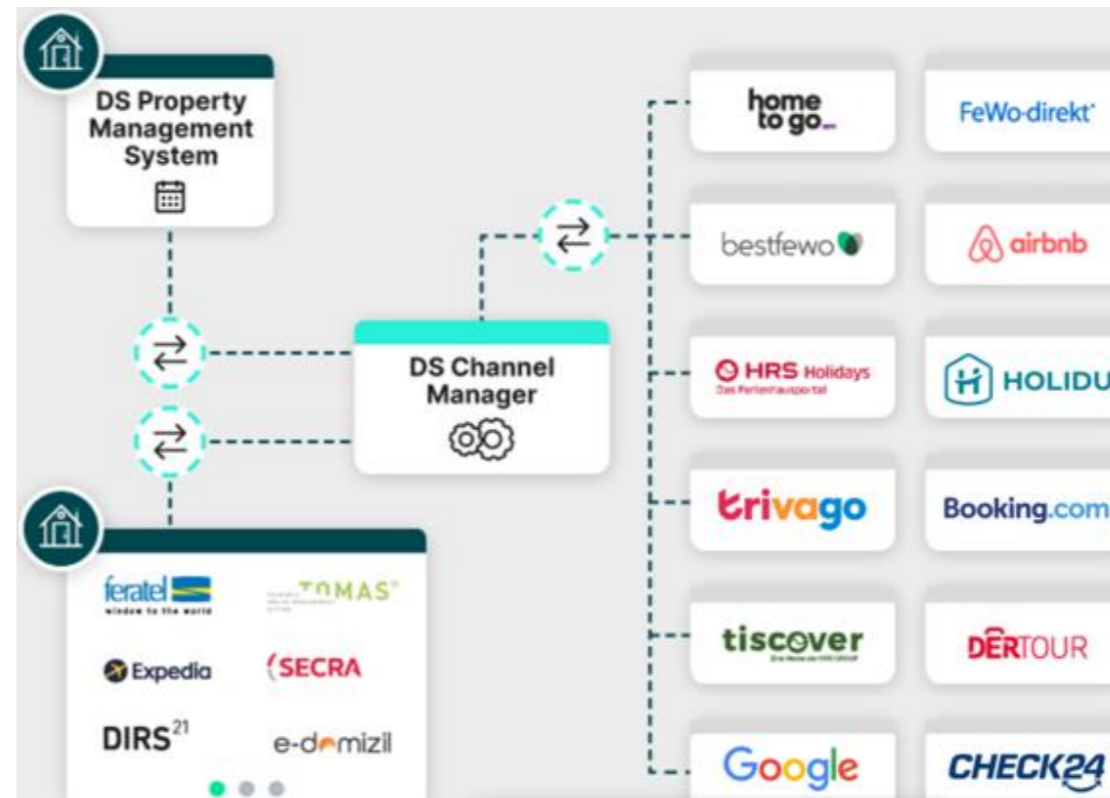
DS Property Management System

DS Channel Manager

feratel
window to the world

TOMAS

Expedia

SECRA

DIRS$^{21}$

e-domizil

home to go

FeWo-direkt

bestfewo

airbnb

HRS Holidays
Das Ferienhausportal

HOLIDU

trivago

Booking.com

tiscover

DERTOUR

Google

CHECK24